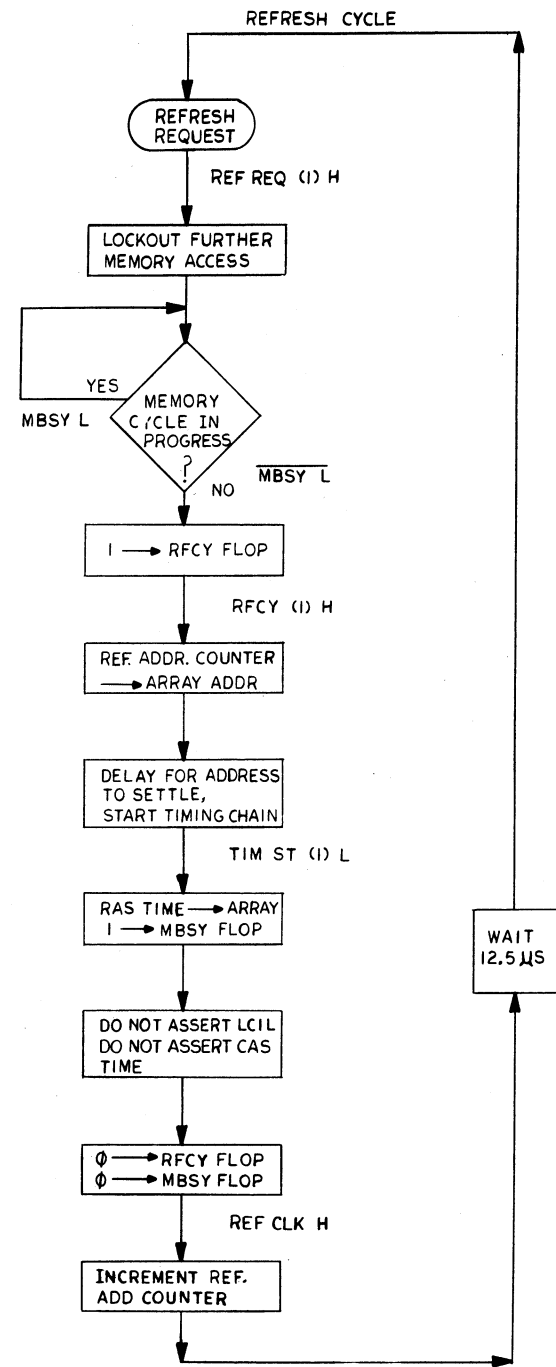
REFRESH CYCLE

REFRESH REQUEST

REF REQ (1) H

LOCKOUT FURTHER MEMORY ACCESS

YES

MBSY L

MEMORY CYCLE IN PROGRESS ?

NO

$\overline{\text{MBSY L}}$

1 → RFCY FLOP

RFCY (1) H

REF. ADDR. COUNTER → ARRAY ADDR

DELAY FOR ADDRESS TO SETTLE, START TIMING CHAIN

TIM ST (1) L

RAS TIME → ARRAY
1 → MBSY FLOP

DO NOT ASSERT LC1L
DO NOT ASSERT CAS TIME

$\phi$ → RFCY FLOP
$\phi$ → MBSY FLOP

REF CLK H

INCREMENT REF. ADD COUNTER

WAIT 12.5 $\mu$S